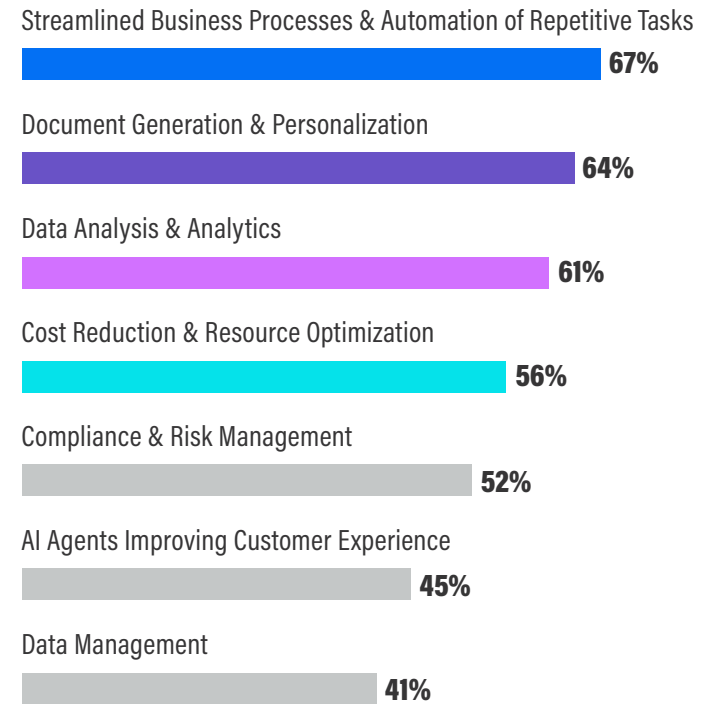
Streamlined Business Processes & Automation of Repetitive Tasks
67%

Document Generation & Personalization
64%

Data Analysis & Analytics
61%

Cost Reduction & Resource Optimization
56%

Compliance & Risk Management
52%

AI Agents Improving Customer Experience
45%

Data Management
41%